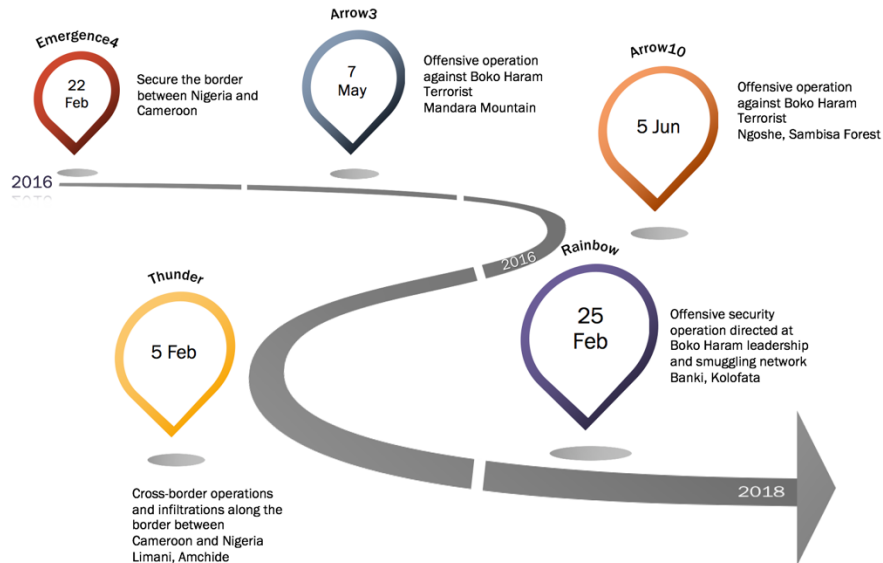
Emergence4

22 Feb

Secure the border between Nigeria and Cameroon

Arrow3

7 May

Offensive operation against Boko Haram Terrorist Mandara Mountain

Arrow10

5 Jun

Offensive operation against Boko Haram Terrorist Ngoshe, Sambisa Forest

2016

2016

Rainbow

25 Feb

Offensive security operation directed at Boko Haram leadership and smuggling network Banki, Kolofata

Thunder

5 Feb

Cross-border operations and infiltrations along the border between Cameroon and Nigeria Limani, Amchide

2018